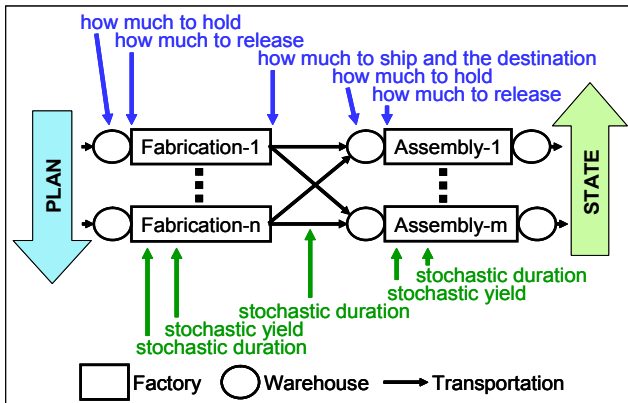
how much to hold
how much to release
how much to ship and the destination
how much to hold
how much to release

PLAN

Fabrication-1
Fabrication-n
Assembly-1
Assembly-m

STATE

stochastic duration
stochastic yield
stochastic duration
stochastic yield
stochastic duration

Factory
Warehouse
Transportation